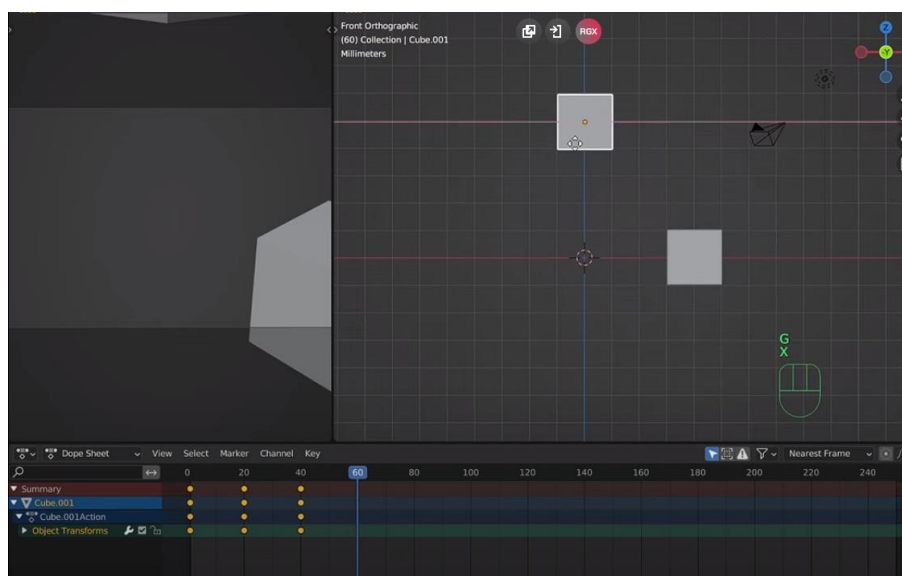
Front Orthographic
(60) Collection | Cube.001
Millimeters

RGX

Z
Y

G
X

Dope Sheet View Select Marker Channel Key

Nearest Frame

0 20 40 60 80 100 120 140 160 180 200 220 240

Summary
Cube.001
Cube.001Action
Object Transforms